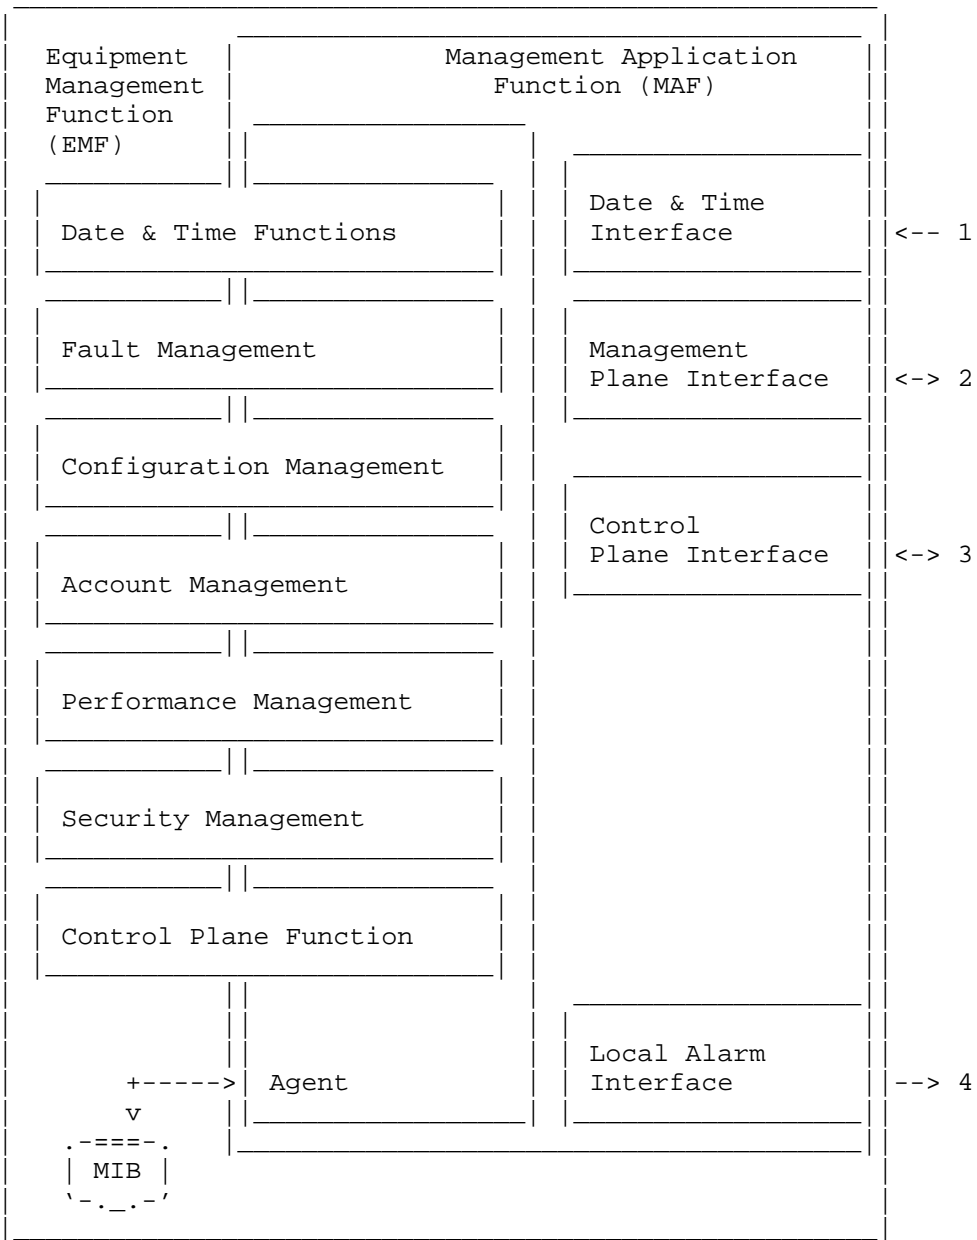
Equipment Management Function (EMF)

Management Application Function (MAF)

Date & Time Functions

Date & Time Interface <-- 1

Fault Management

Management Plane Interface <-> 2

Configuration Management

Control Plane Interface <-> 3

Account Management

Performance Management

Security Management

Control Plane Function

+-----> Agent
v
.-===-.
| MIB |
'-._.-'

Local Alarm Interface --> 4